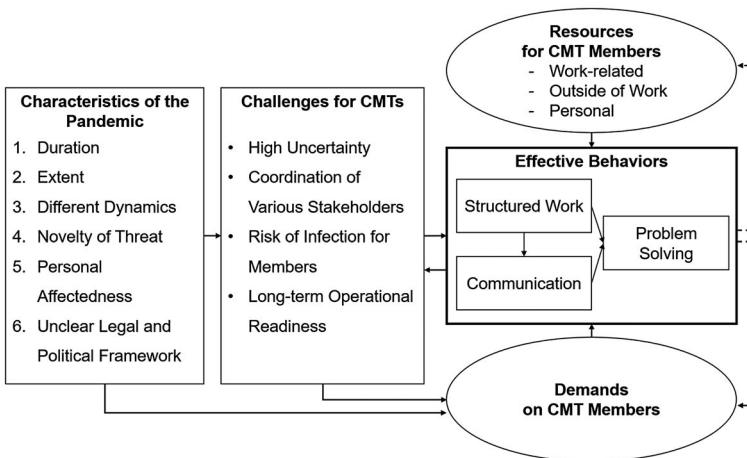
Resources for CMT Members
- Work-related
- Outside of Work
- Personal

Characteristics of the Pandemic
1. Duration
2. Extent
3. Different Dynamics
4. Novelty of Threat
5. Personal Affectedness
6. Unclear Legal and Political Framework

Challenges for CMTs
• High Uncertainty
• Coordination of Various Stakeholders
• Risk of Infection for Members
• Long-term Operational Readiness

Effective Behaviors
Structured Work
Communication
Problem Solving

Demands on CMT Members